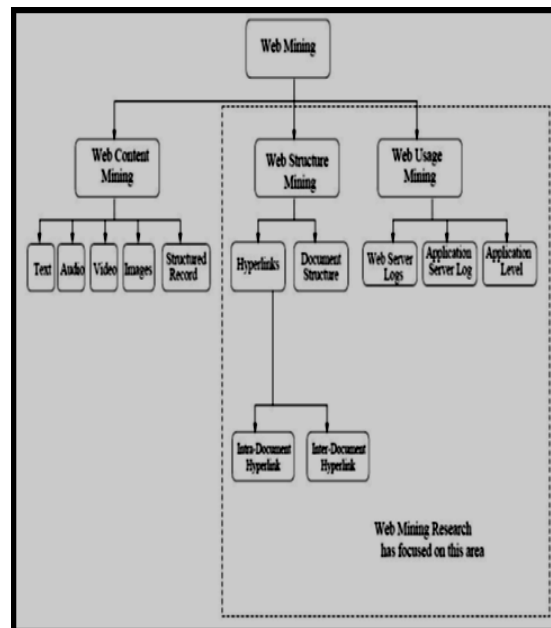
Web Mining

Web Content Mining

Web Structure Mining

Web Usage Mining

Text

Audio

Video

Images

Structured Record

Hyperlinks

Document Structure

Web Server Logs

Application Server Log

Application Level

Intra-Document Hyperlink

Inter-Document Hyperlink

Web Mining Research has focused on this area